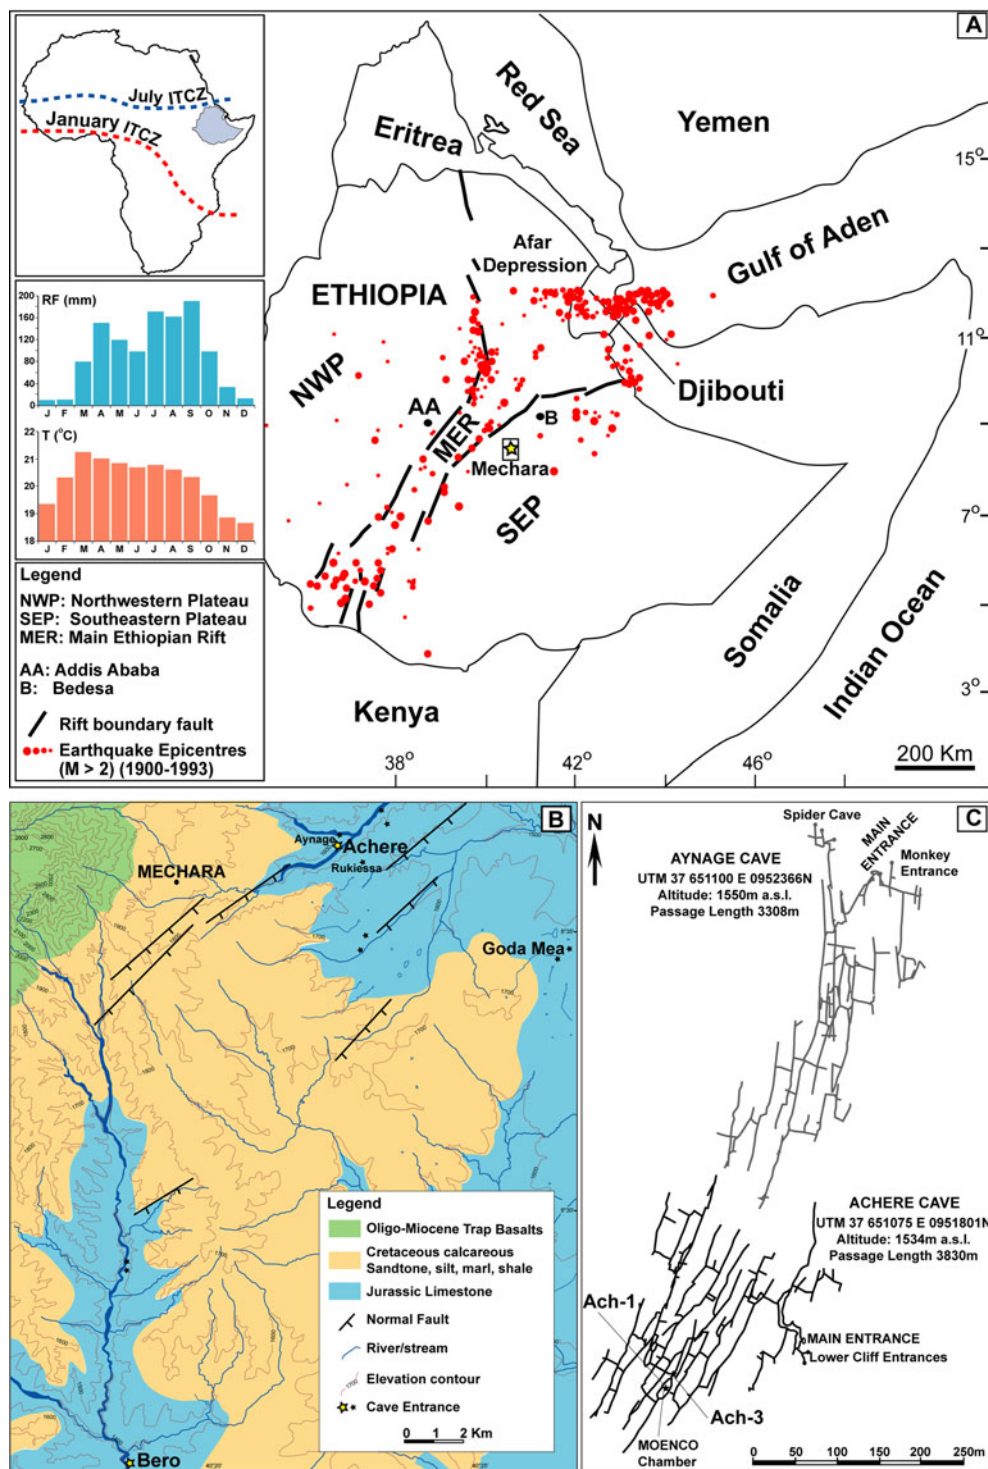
A

July ITCZ
January ITCZ

RF (mm)
200
160
120
80
40
0
J F M A M J J A S O N D

T (°C)
22
21
20
19
18
J F M A M J J A S O N D

Legend
NWP: Northwestern Plateau
SEP: Southeastern Plateau
MER: Main Ethiopian Rift

AA: Addis Ababa
B: Bedesa

Rift boundary fault
Earthquake Epicentres (M > 2) (1900-1993)

Red Sea
Yemen
Eritrea
15°
Afar Depression
Gulf of Aden
ETHIOPIA
11°
NWP
Djibouti
AA
B
MER
Mechara
7°
SEP
Somalia
Indian Ocean
3°
Kenya
38°
42°
46°
200 Km

B

MECHARA
Aynage
Achere
Rukiessa
Goda Mea

Legend
Oligo-Miocene Trap Basalts
Cretaceous calcareous Sandtone, silt, marl, shale
Jurassic Limestone
Normal Fault
River/stream
Elevation contour
Cave Entrance
0 1 2 Km
Bero

C

N
Spider Cave
MAIN ENTRANCE
Monkey Entrance
AYNAGE CAVE
UTM 37 651100 E 0952366N
Altitude: 1550m a.s.l.
Passage Length 3308m

ACHERE CAVE
UTM 37 651075 E 0951801N
Altitude: 1534m a.s.l.
Passage Length 3830m

Ach-1
MAIN ENTRANCE
Lower Cliff Entrances
Ach-3
MOENCO Chamber
0 50 100 150 200 250m